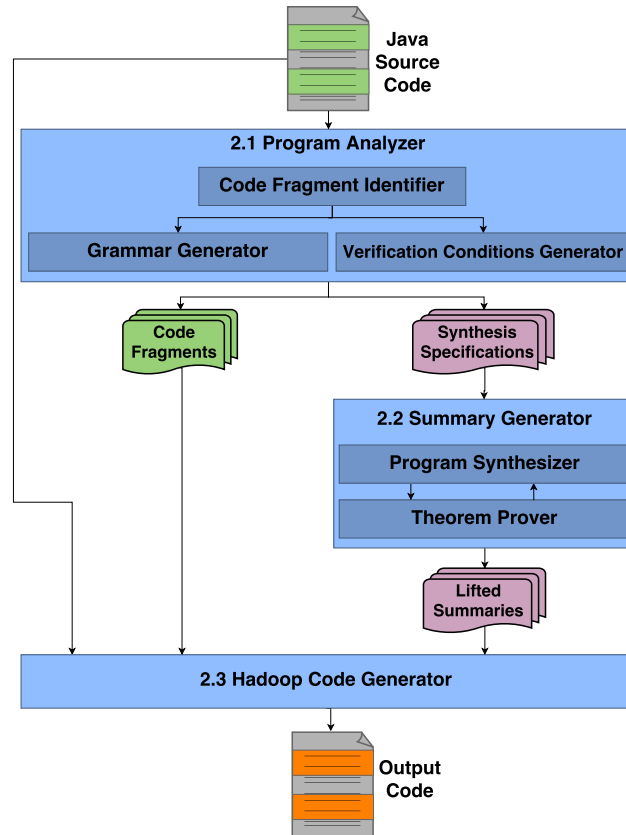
Java Source Code

2.1 Program Analyzer

Code Fragment Identifier

Grammar Generator

Verification Conditions Generator

Code Fragments

Synthesis Specifications

2.2 Summary Generator

Program Synthesizer

Theorem Prover

Lifted Summaries

2.3 Hadoop Code Generator

Output Code